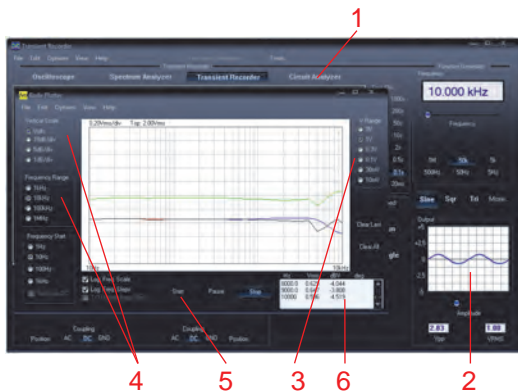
1

Transient Recorder

File Edit Options View Help

Oscilloscope Spectrum Analyzer Transient Recorder Circuit Analyzer

Frequency

10.000 kHz

Bode Plotter

File Edit Options View Help

Vertical Scale

Frequency Range

1kHz

10kHz

100kHz

1MHz

Frequency Start

1Hz

10Hz

100Hz

1kHz

0.20dB/div

Log Freq Scale

Log Freq Steps

Start Pause Stop

Frequency

1k 10k 1k

Sine Sqr Tri

Output

Amplitude

2.83

1.00

Coupling

AC DC GND

Coupling

AC DC GND

Position

Position

Clear Last

Clear All

Hz Vrms dB deg

6000.0 0.627 -4.044

8000.0 0.647 -3.808

10000 0.596 4.515

4 5 3 6 2